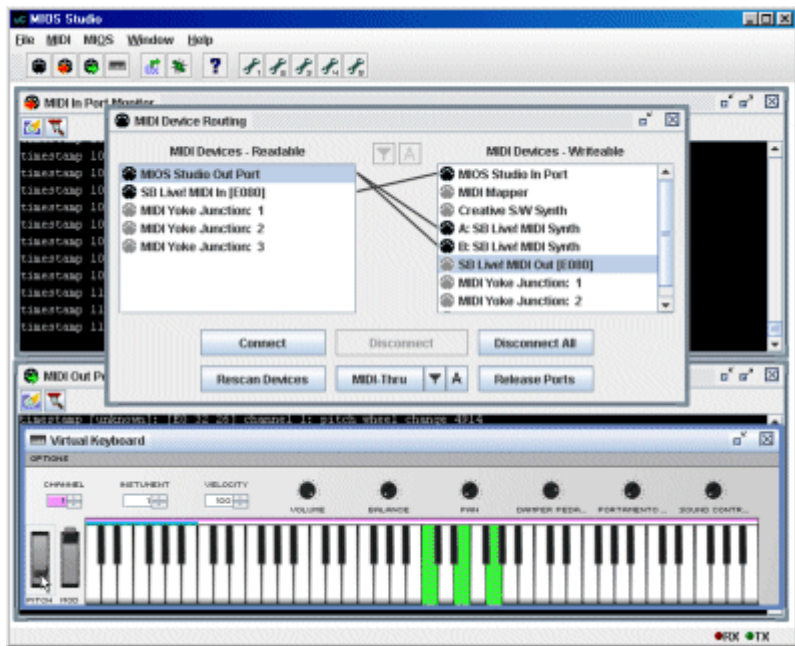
MIOS Studio

File MIDI MIOS Window Help

MIDI In Port Monitor

timestamp 10
timestamp 10
timestamp 10
timestamp 10
timestamp 10
timestamp 10
timestamp 10
timestamp 11
timestamp 11
timestamp 11

MIDI Device Routing

MIDI Devices - Readable

MIOS Studio Out Port
SB Live! MIDI In [E080]
MIDI Yoke Junction: 1
MIDI Yoke Junction: 2
MIDI Yoke Junction: 3

MIDI Devices - Writeable

MIOS Studio In Port
MIDI Mapper
Creative S/W Synth
A: SB Live! MIDI Synth
B: SB Live! MIDI Synth
SB Live! MIDI Out [E080]
MIDI Yoke Junction: 1
MIDI Yoke Junction: 2

Connect
Disconnect
Disconnect All
Rescan Devices
MIDI-Thru
Release Ports

MIDI Out P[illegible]

timestamp [unknown]: [E0 32 26] channel 1: pitch wheel change 4914

Virtual Keyboard

OPTIONS

CHANNEL
INSTUMENT
VELOCITY
100
VOLUME
BALANCE
PAN
DAMPER PEDA...
PORTAMENTO ...
SOUND CONTR...
PITCH
MOD

●RX ●TX